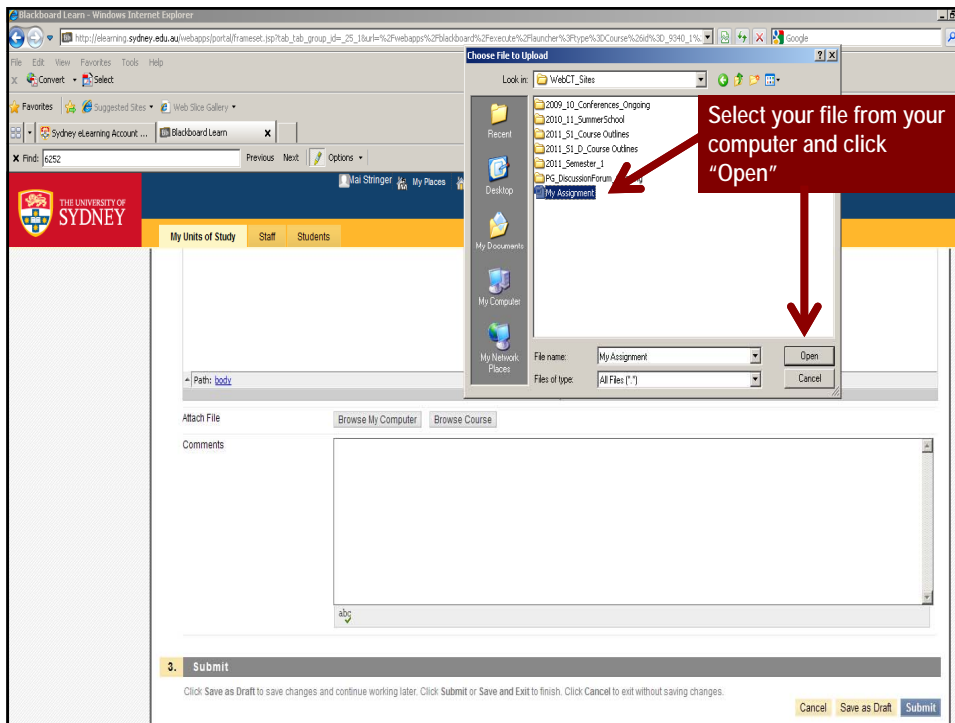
Blackboard Learn - Windows Internet Explorer

http://elearning.sydney.edu.au/webapps/portal/frameset.jsp?tab_tab_group_id=_25_1&url=%2Fwebapps%2Fblackboard%2Fexecute%2Flauncher%3Ftype%3DCourse%26id%3D_9340_1%

Google

File Edit View Favorites Tools Help

Convert Select

Favorites Suggested Sites Web Slice Gallery

Sydney eLearning Account ... Blackboard Learn

Find: 6252 Previous Next Options

THE UNIVERSITY OF SYDNEY

Mai Stringer My Places

My Units of Study Staff Students

Path: body

Attach File Browse My Computer Browse Course

Comments

abc

3. Submit

Click Save as Draft to save changes and continue working later. Click Submit or Save and Exit to finish. Click Cancel to exit without saving changes.

Cancel Save as Draft Submit

Choose File to Upload

Look in: WebCT_Sites

Recent

Desktop

My Documents

My Computer

My Network Places

2009_10_Conferences_Ongoing
2010_11_SummerSchool
2011_S1_Course Outlines
2011_S1_D_Course Outlines
2011_Semester_1
PG_DiscussionForum
My Assignment

File name: My Assignment Open

Files of type: All Files (*.*) Cancel

Select your file from your computer and click "Open"